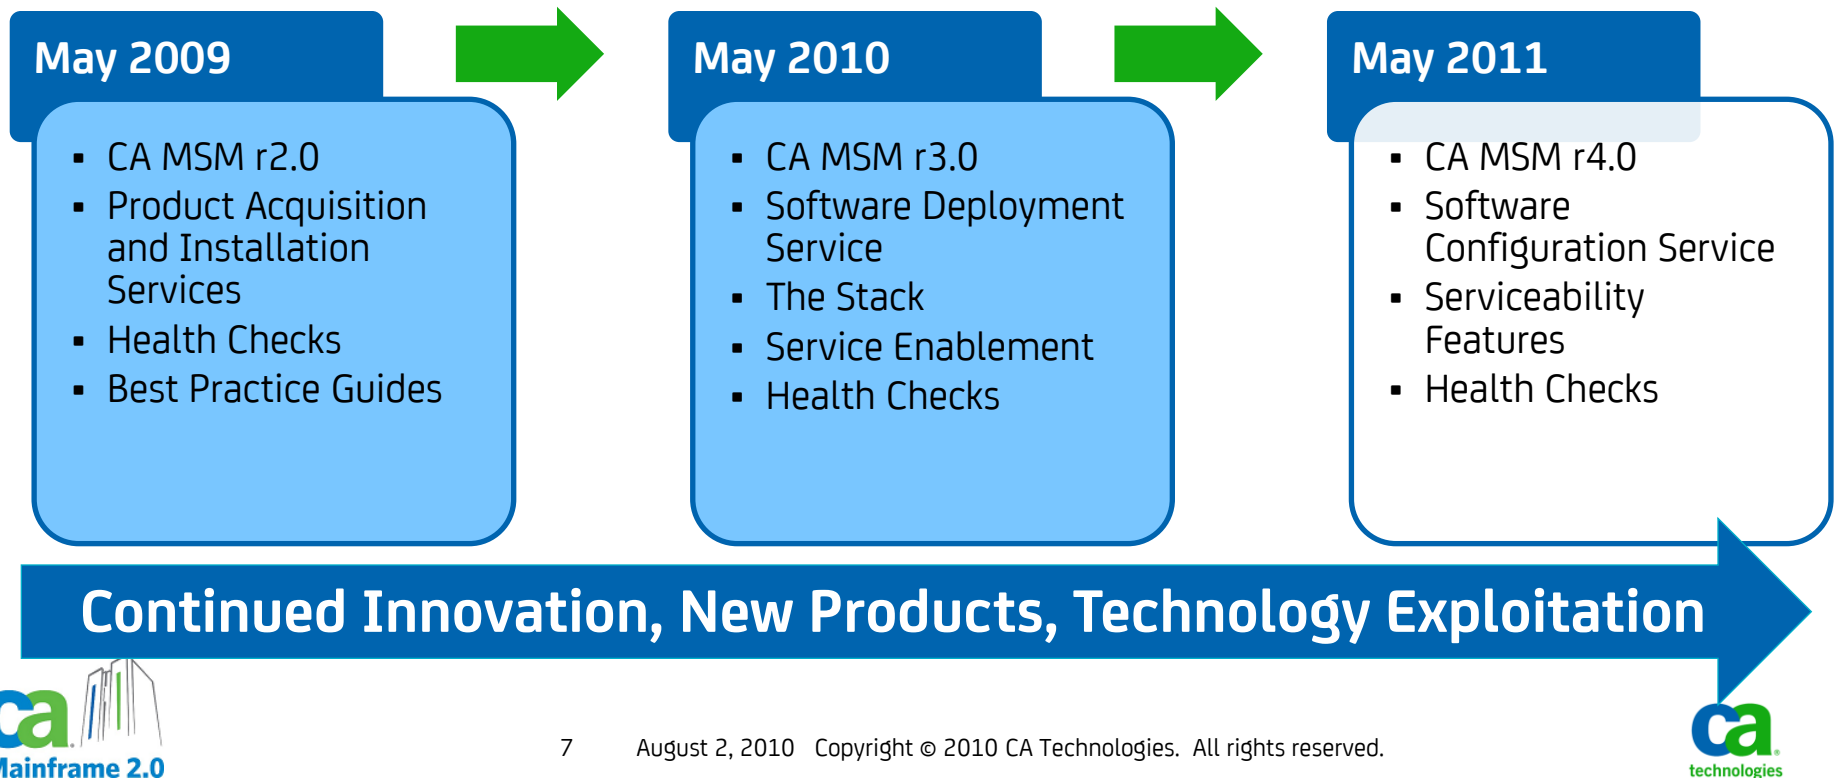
May 2009

- CA MSM r2.0
- Product Acquisition and Installation Services
- Health Checks
- Best Practice Guides

May 2010

- CA MSM r3.0
- Software Deployment Service
- The Stack
- Service Enablement
- Health Checks

May 2011

- CA MSM r4.0
- Software Configuration Service
- Serviceability Features
- Health Checks

Continued Innovation, New Products, Technology Exploitation

ca Mainframe 2.0

7 August 2, 2010 Copyright © 2010 CA Technologies. All rights reserved.

ca technologies